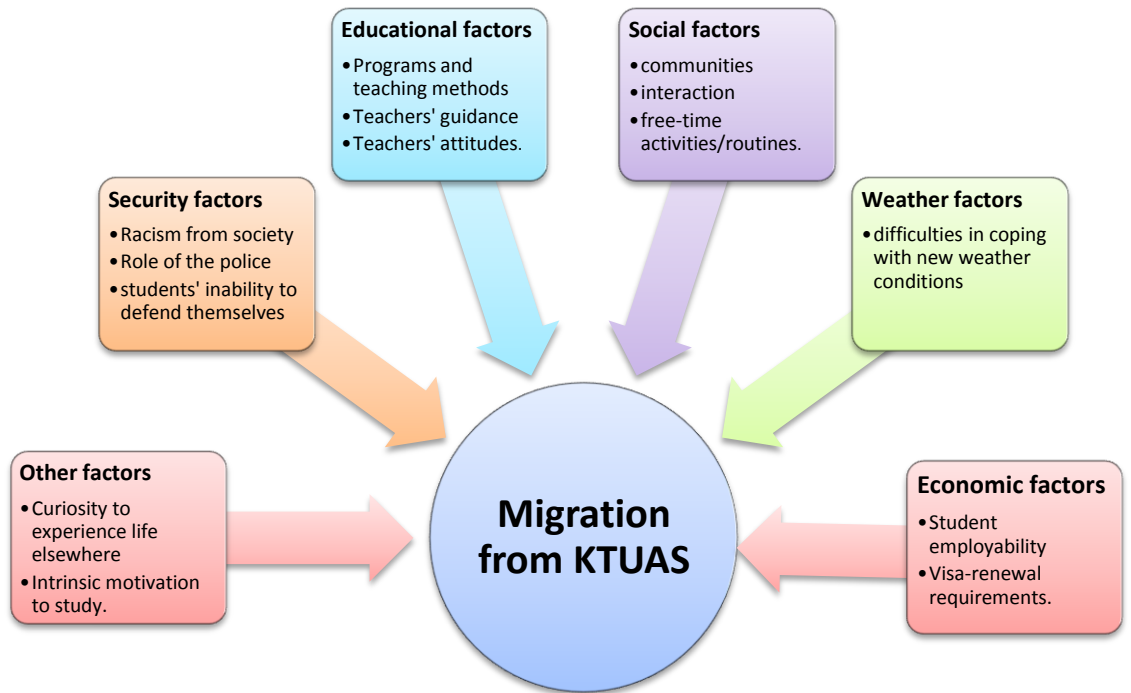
Educational factors
- Programs and teaching methods
- Teachers' guidance
- Teachers' attitudes.

Social factors
- communities
- interaction
- free-time activities/routines.

Security factors
- Racism from society
- Role of the police
- students' inability to defend themselves

Weather factors
- difficulties in coping with new weather conditions

Other factors
- Curiosity to experience life elsewhere
- Intrinsic motivation to study.

Migration from KTUAS

Economic factors
- Student employability
- Visa-renewal requirements.